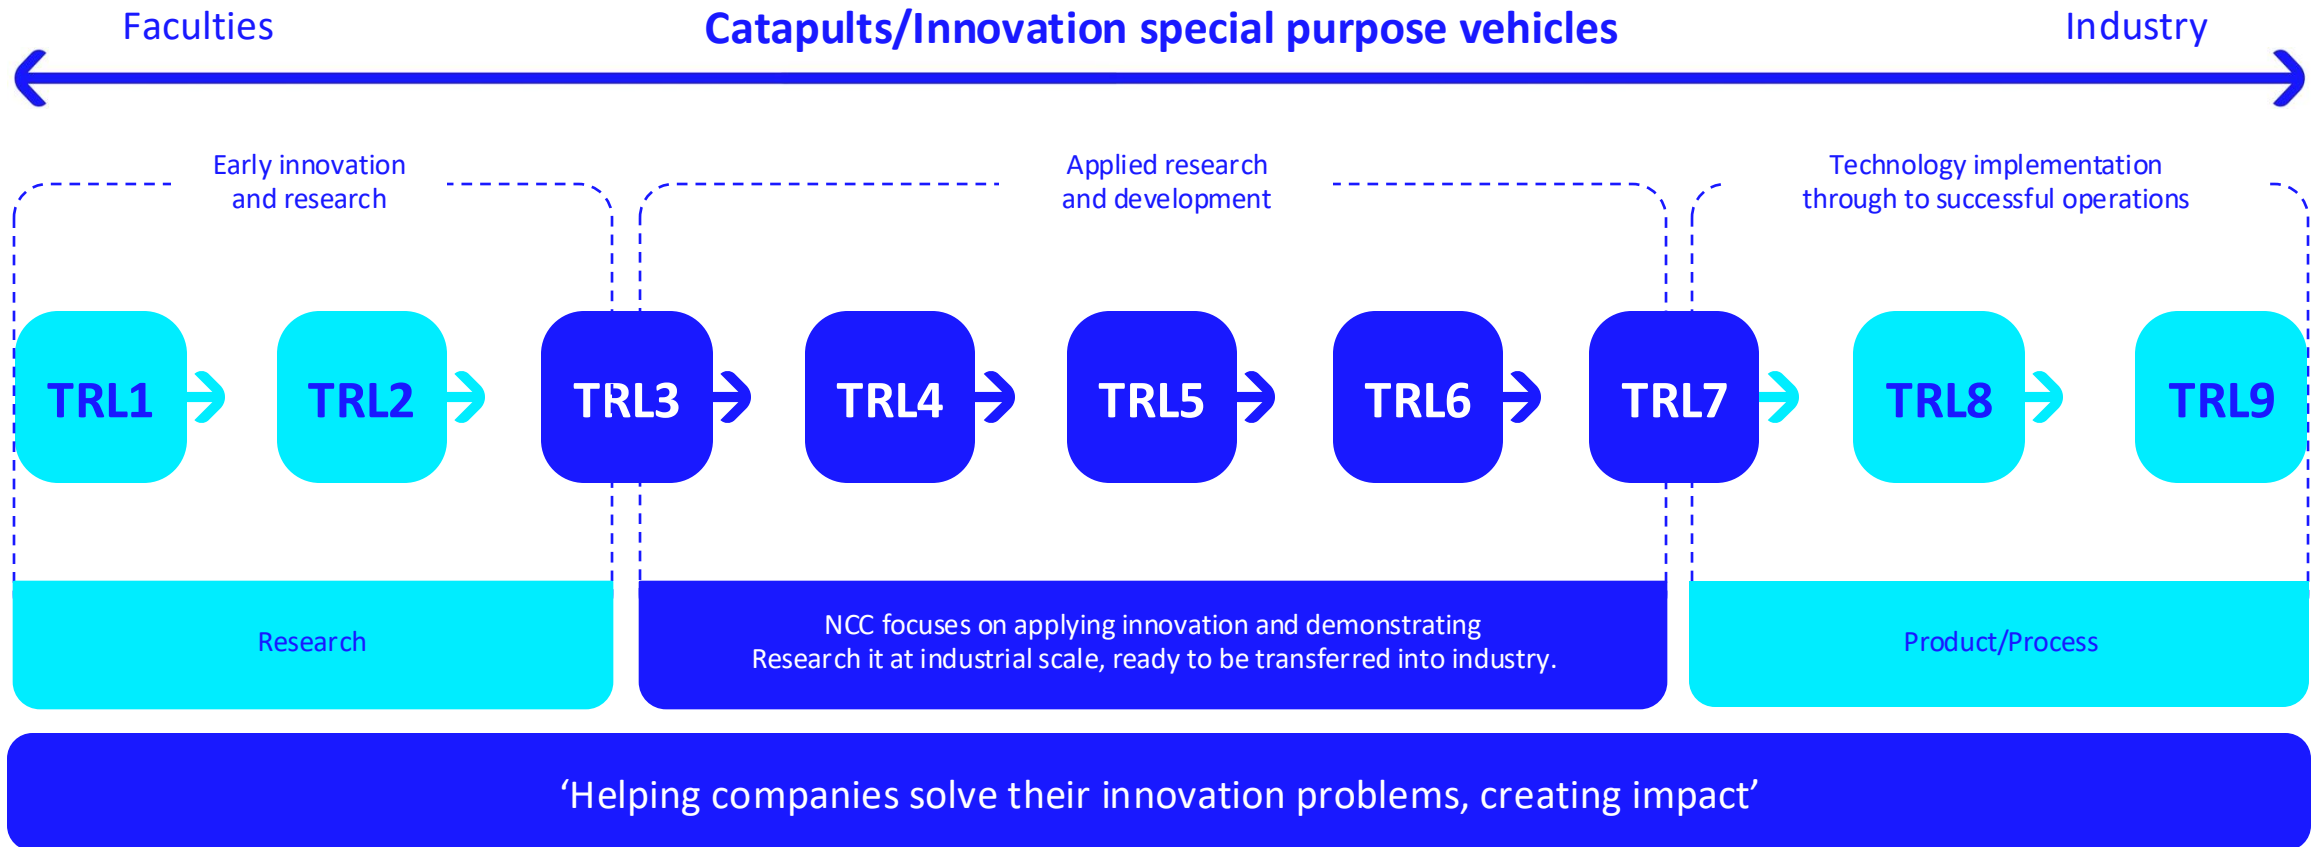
Faculties

Catapults/Innovation special purpose vehicles

Industry

Early innovation and research

Applied research and development

Technology implementation through to successful operations

TRL1

TRL2

TRL3

TRL4

TRL5

TRL6

TRL7

TRL8

TRL9

Research

NCC focuses on applying innovation and demonstrating Research it at industrial scale, ready to be transferred into industry.

Product/Process

‘Helping companies solve their innovation problems, creating impact’